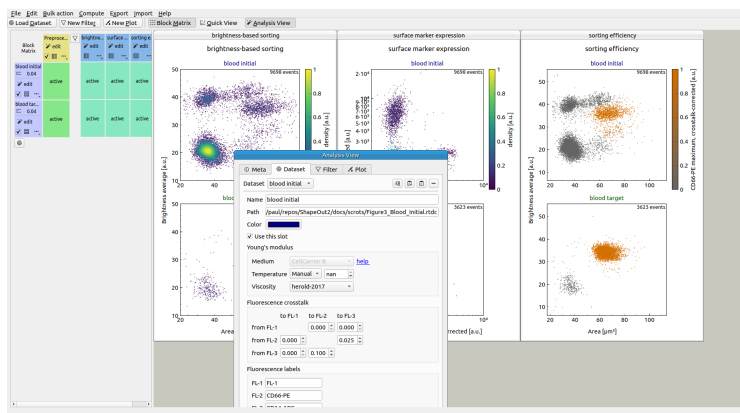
File Edit Bulk action Compute Export Import Help

Load Dataset | New Filter | New Plot | Block Matrix | Quick View | Analysis View

Block Matrix | Preproce... | brightnes... | surface... | sorting e...

edit

blood initial 0.04 edit

active | active | active | active

blood tar... 0.04 edit

active | active | active | active

brightness-based sorting

brightness-based sorting

blood initial

9698 events

density [a.u.]

0.8

0.6

0.4

0.2

Brightness average [a.u.]

50

40

30

20

20 40 60

surface marker expression

surface marker expression

blood initial

9698 events

$2 \cdot 10^4$

$10^4$

$6 \cdot 10^3$

$5 \cdot 10^3$

$4 \cdot 10^3$

$3 \cdot 10^3$

0.8

0.6

0.4

0.2

$10^0$

sorting efficiency

sorting efficiency

blood initial

9698 events

CD66-PE maximum, crosstalk-corrected [a.u.]

0.8

0.6

0.4

0.2

Brightness average [a.u.]

50

40

30

20

20 40 60 80 100

blood target

3623 events

3623 events

50

40

30

20

20 40 60

Area

rrected [a.u.]

50

40

30

20

20 40 60 80 100

Area [µm²]

Analysis View

Meta | Dataset | Filter | Plot

Dataset blood initial

Name blood initial

Path /paul/repos/ShapeOut2/docs/scrots/Figure3_Blood_Initial.rtdc

Color

Use this slot

Young's modulus

Medium CellCarrier B help

Temperature Manual nan

Viscosity herold-2017

Fluorescence crosstalk

to FL-1 | to FL-2 | to FL-3

from FL-1 | | 0.000 | 0.000

from FL-2 | 0.000 | | 0.025

from FL-3 | 0.000 | 0.100 |

Fluorescence labels

FL-1 FL-1

FL-2 CD66-PE